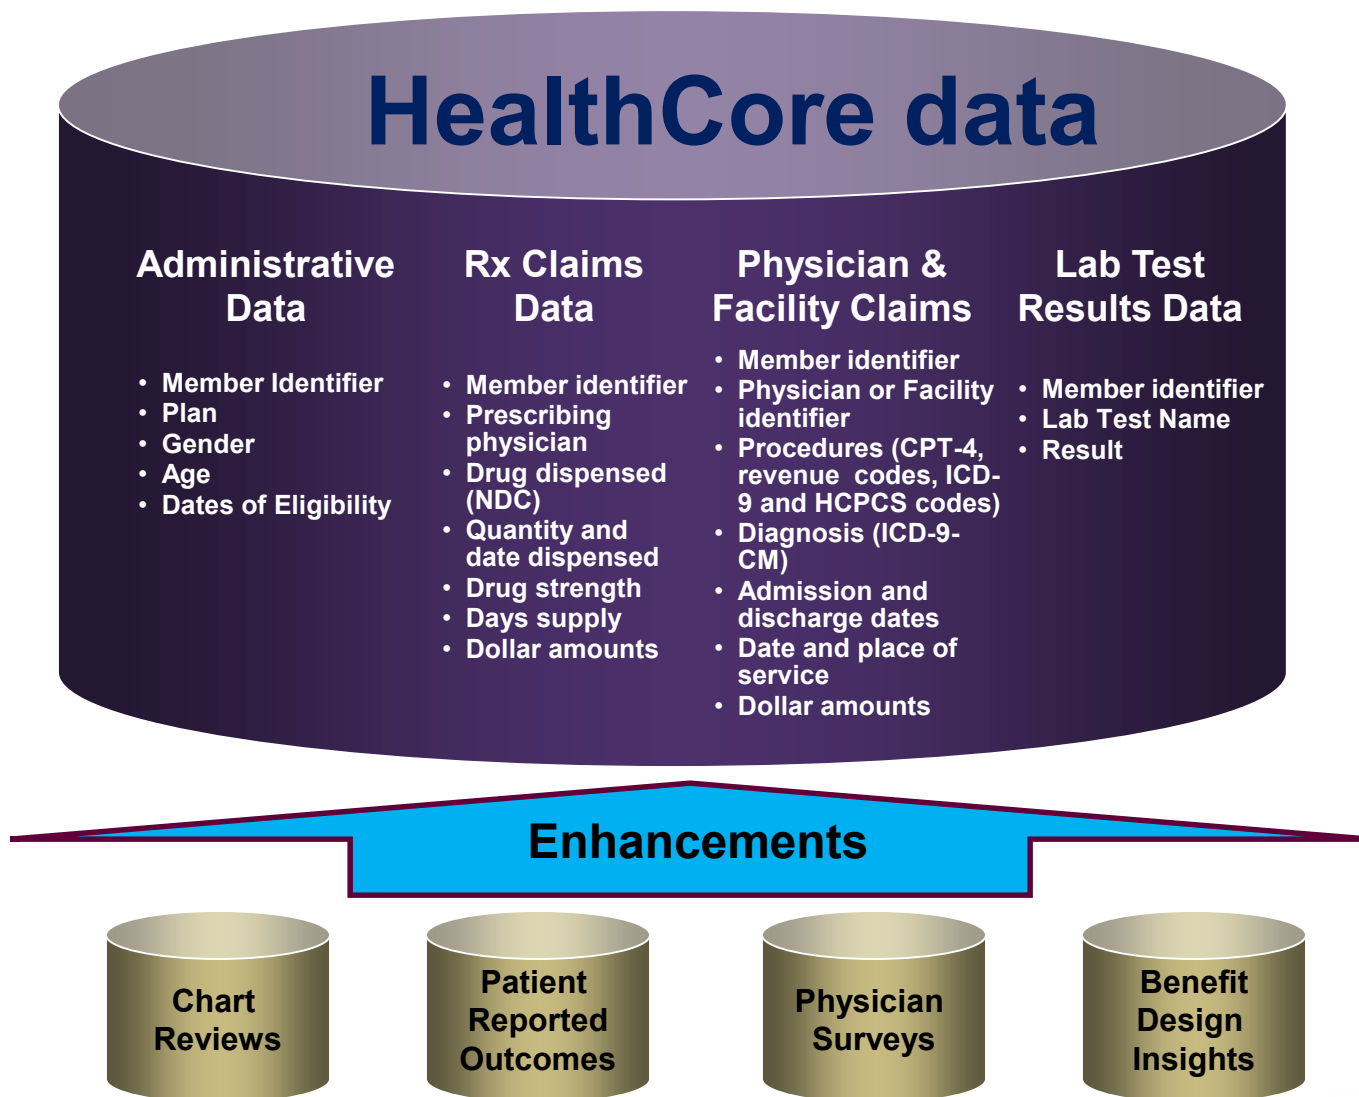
HealthCore data

Administrative Data

- Member Identifier
- Plan
- Gender
- Age
- Dates of Eligibility

Rx Claims Data

- Member identifier
- Prescribing physician
- Drug dispensed (NDC)
- Quantity and date dispensed
- Drug strength
- Days supply
- Dollar amounts

Physician & Facility Claims

- Member identifier
- Physician or Facility identifier
- Procedures (CPT-4, revenue codes, ICD-9 and HCPCS codes)
- Diagnosis (ICD-9-CM)
- Admission and discharge dates
- Date and place of service
- Dollar amounts

Lab Test Results Data

- Member identifier
- Lab Test Name
- Result

Enhancements

Chart Reviews

Patient Reported Outcomes

Physician Surveys

Benefit Design Insights